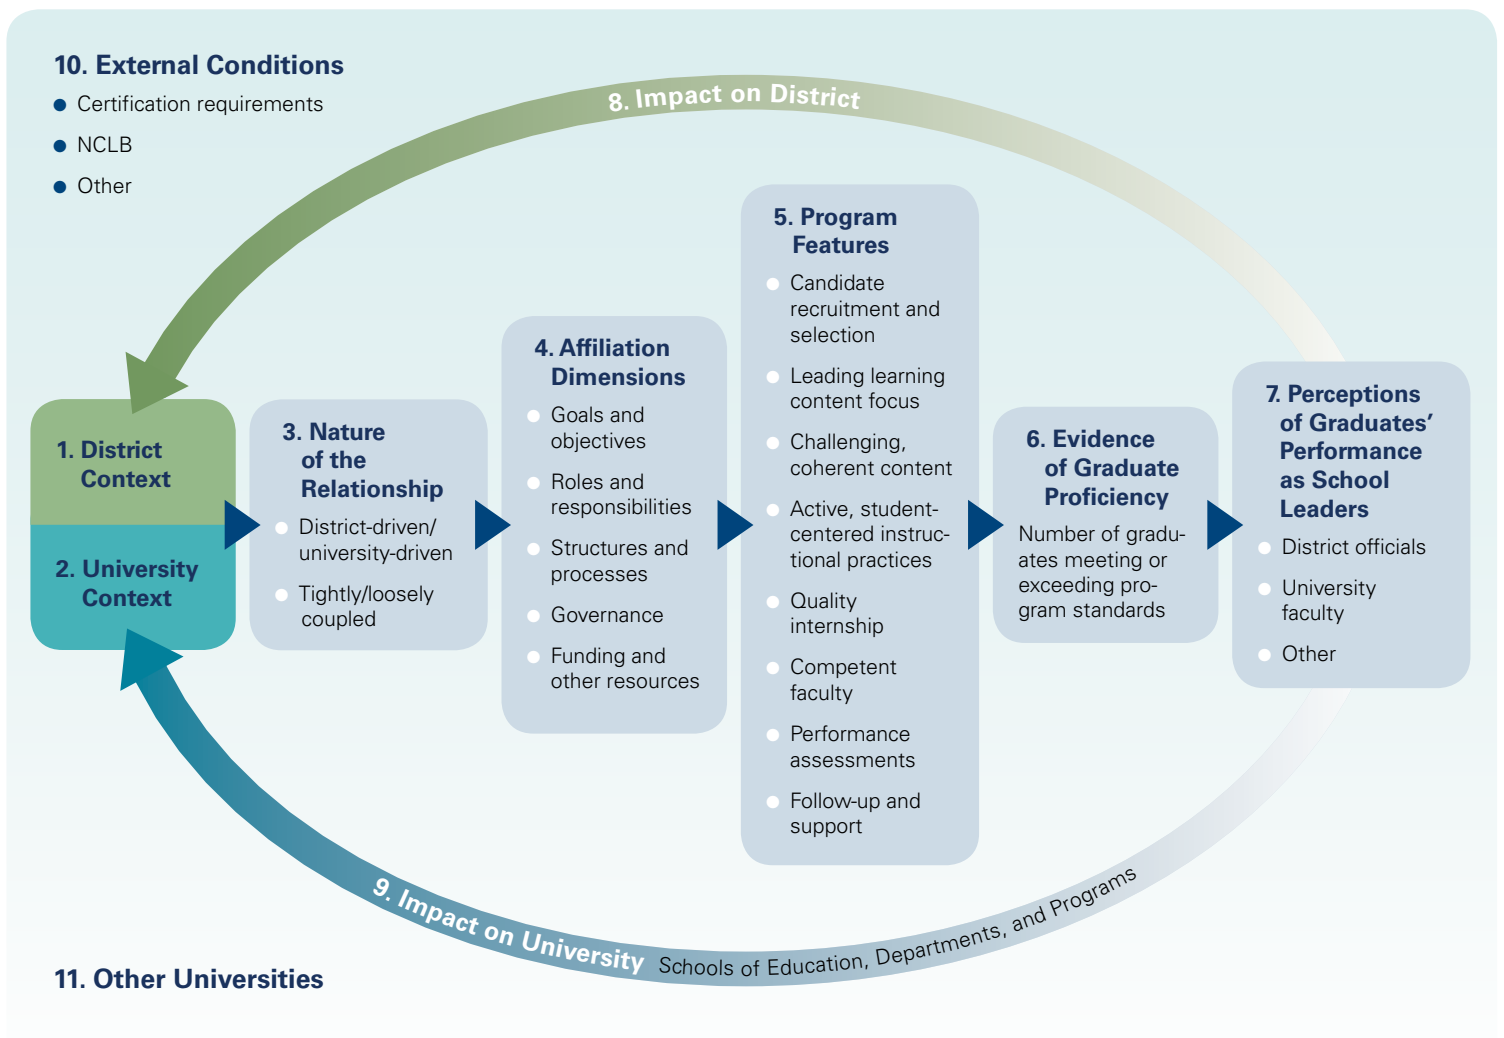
10. External Conditions

- Certification requirements
- NCLB
- Other

8. Impact on District

1. District Context

2. University Context

3. Nature of the Relationship

- District-driven/ university-driven
- Tightly/loosely coupled

4. Affiliation Dimensions

- Goals and objectives
- Roles and responsibilities
- Structures and processes
- Governance
- Funding and other resources

5. Program Features

- Candidate recruitment and selection
- Leading learning content focus
- Challenging, coherent content
- Active, student-centered instructional practices
- Quality internship
- Competent faculty
- Performance assessments
- Follow-up and support

6. Evidence of Graduate Proficiency

Number of graduates meeting or exceeding program standards

7. Perceptions of Graduates' Performance as School Leaders

- District officials
- University faculty
- Other

9. Impact on University Schools of Education, Departments, and Programs

11. Other Universities